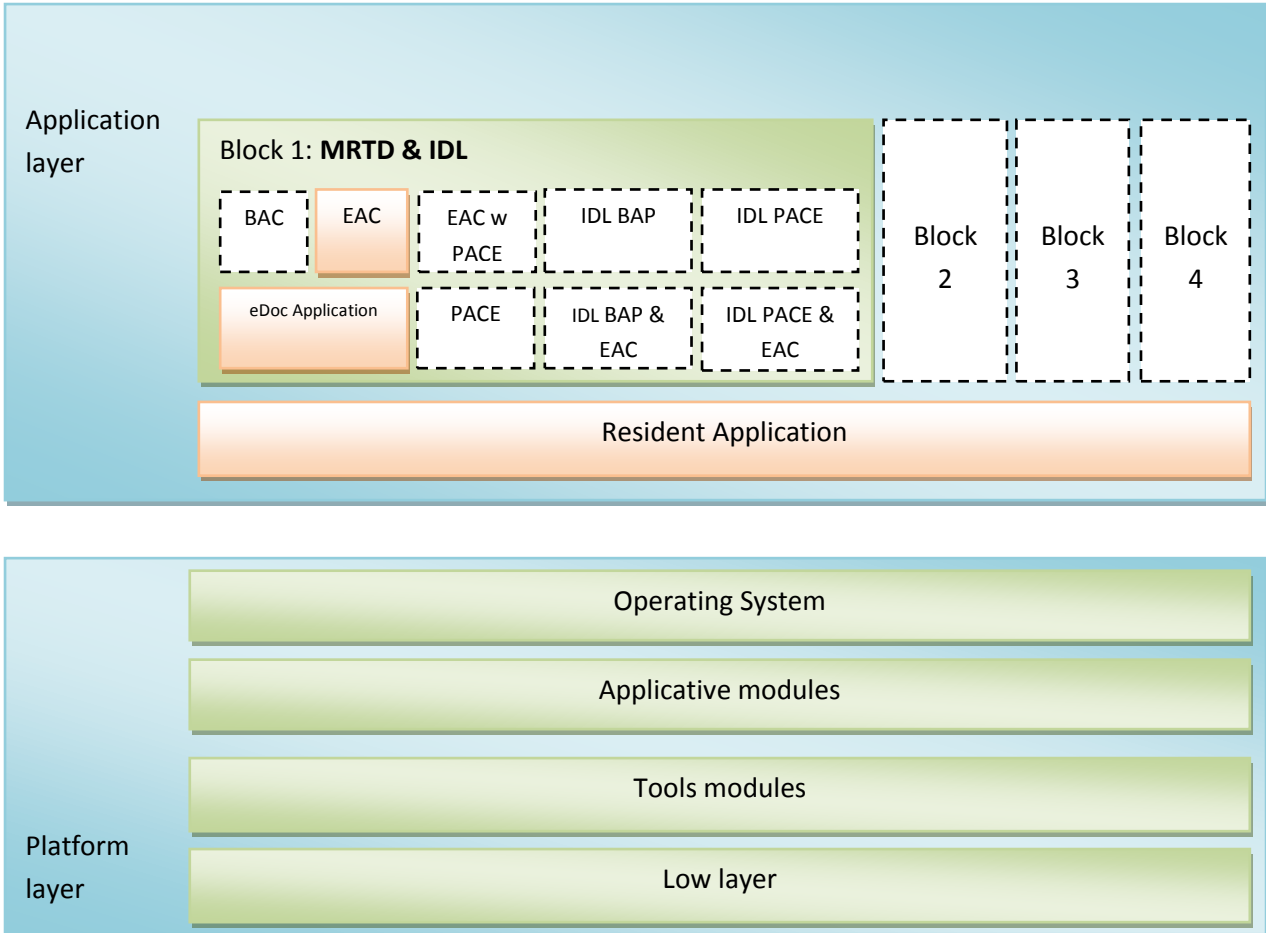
Application layer

Block 1: **MRTD & IDL**

BAC

EAC

EAC w PACE

IDL BAP

IDL PACE

eDoc Application

PACE

IDL BAP & EAC

IDL PACE & EAC

Block 2

Block 3

Block 4

Resident Application

Operating System

Applicative modules

Tools modules

Platform layer

Low layer